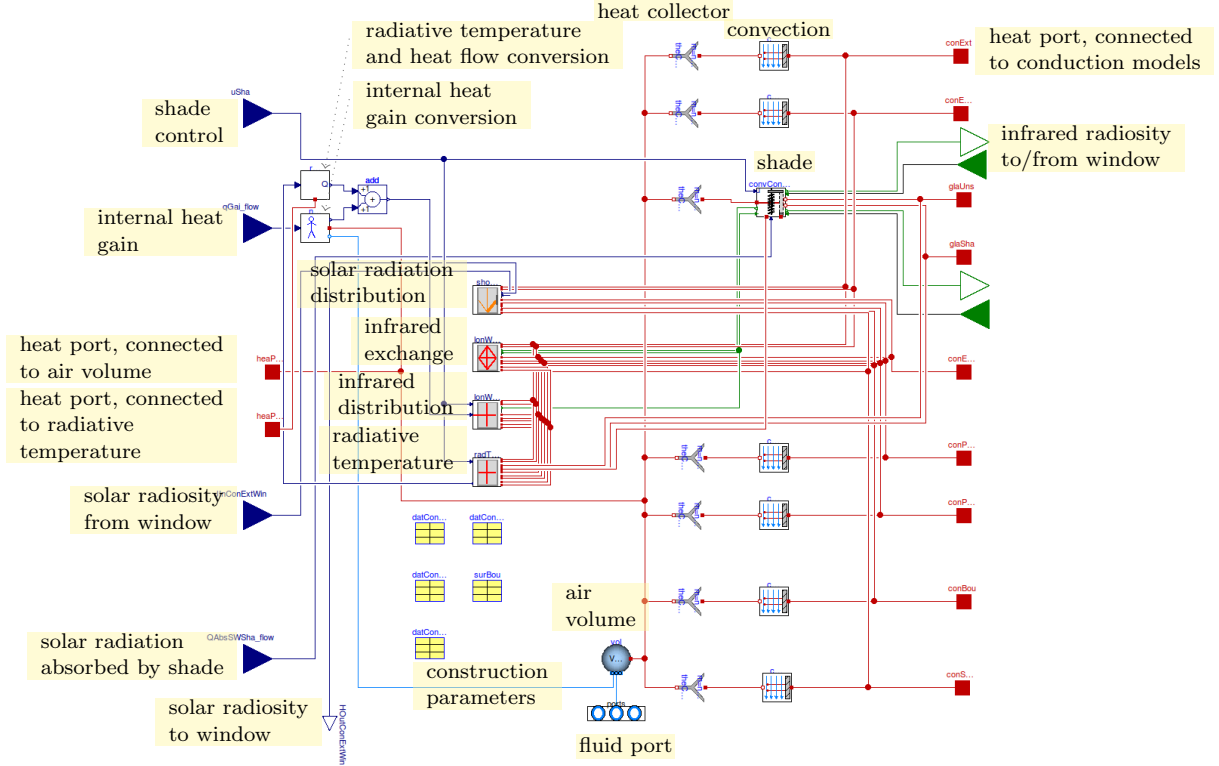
heat collector
radiative temperature and heat flow conversion
convection
conExt
heat port, connected to conduction models
conE...
internal heat gain conversion
uSha
shade control
infrared radiosity to/from window
shade
add
convCon...
glaUns
qGai_flow
internal heat gain
glaSha
solar radiation distribution
sho
infrared exchange
irrW...
heat port, connected to air volume
heaP...
conE...
infrared distribution
heat port, connected to radiative temperature
heaP...
radiative temperature
radT
conP...
solar radiosity from window
JInConExtWin
conP...
datCon...
datCon...
datCon...
surBou
air volume
conBou
datCon...
solar radiation absorbed by shade
QAbsSWSha_flow
vol
V...
conS...
construction parameters
solar radiosity to window
HOutConExtWin
ports
fluid port